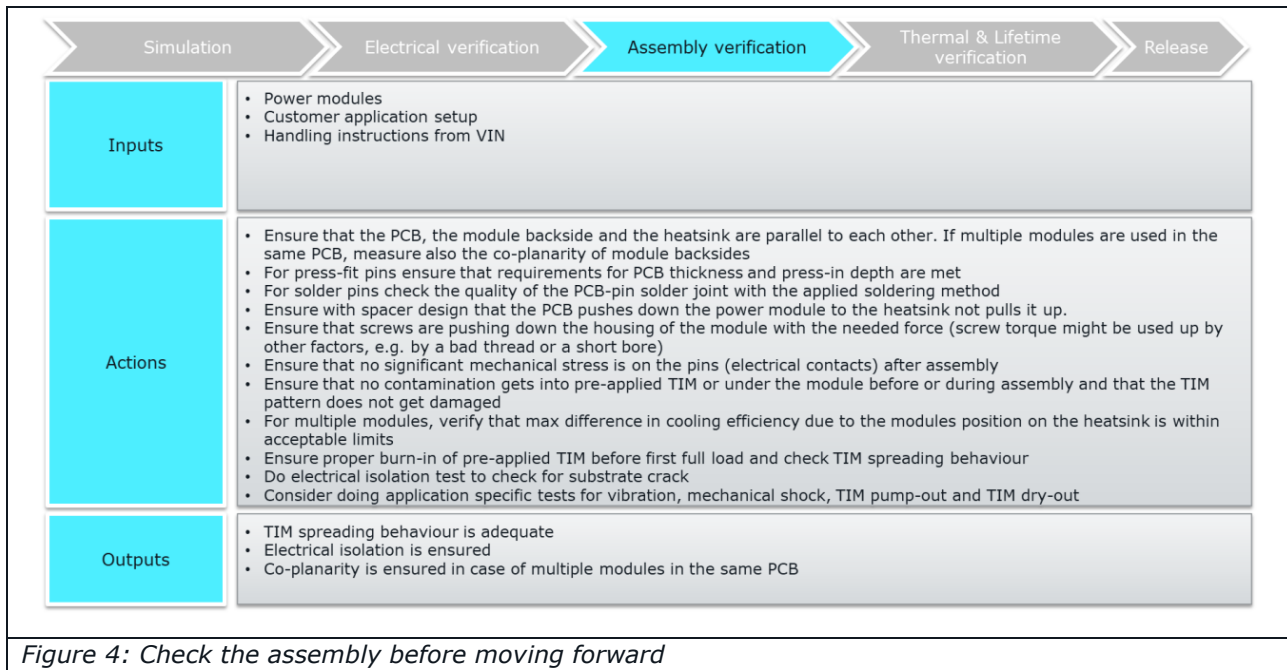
Simulation

Electrical verification

Assembly verification

Thermal & Lifetime verification

Release

Inputs

• Power modules
• Customer application setup
• Handling instructions from VIN

Actions

• Ensure that the PCB, the module backside and the heatsink are parallel to each other. If multiple modules are used in the same PCB, measure also the co-planarity of module backsides
• For press-fit pins ensure that requirements for PCB thickness and press-in depth are met
• For solder pins check the quality of the PCB-pin solder joint with the applied soldering method
• Ensure with spacer design that the PCB pushes down the power module to the heatsink not pulls it up.
• Ensure that screws are pushing down the housing of the module with the needed force (screw torque might be used up by other factors, e.g. by a bad thread or a short bore)
• Ensure that no significant mechanical stress is on the pins (electrical contacts) after assembly
• Ensure that no contamination gets into pre-applied TIM or under the module before or during assembly and that the TIM pattern does not get damaged
• For multiple modules, verify that max difference in cooling efficiency due to the modules position on the heatsink is within acceptable limits
• Ensure proper burn-in of pre-applied TIM before first full load and check TIM spreading behaviour
• Do electrical isolation test to check for substrate crack
• Consider doing application specific tests for vibration, mechanical shock, TIM pump-out and TIM dry-out

Outputs

• TIM spreading behaviour is adequate
• Electrical isolation is ensured
• Co-planarity is ensured in case of multiple modules in the same PCB

Figure 4: Check the assembly before moving forward